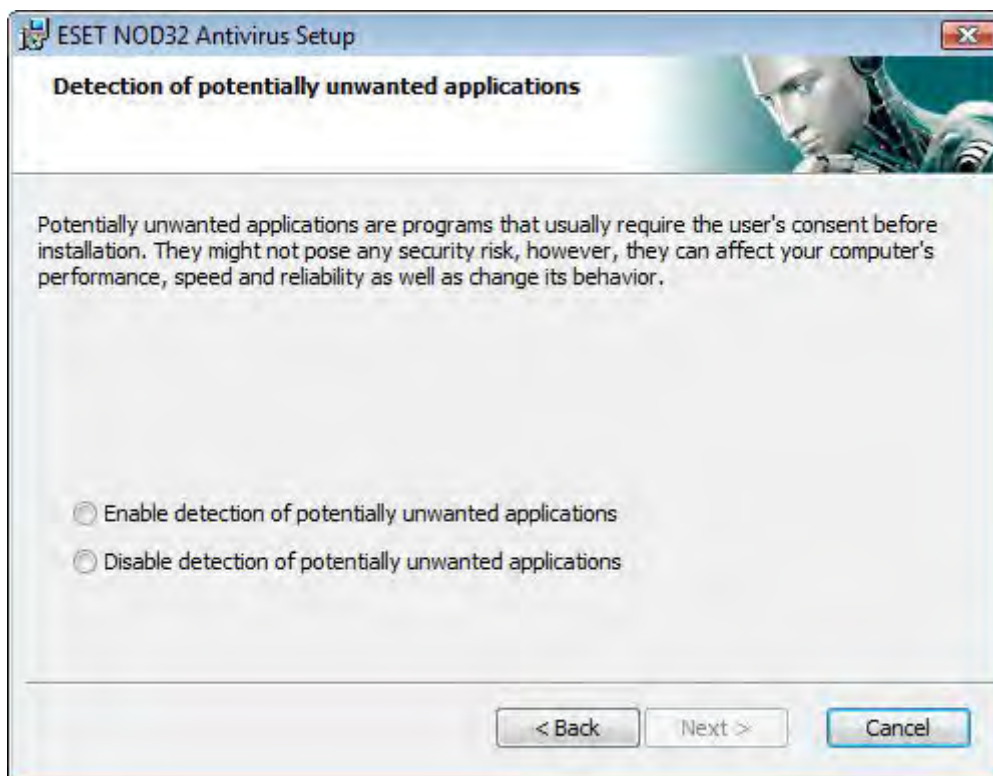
ESET NOD32 Antivirus Setup

Detection of potentially unwanted applications

Potentially unwanted applications are programs that usually require the user's consent before installation. They might not pose any security risk, however, they can affect your computer's performance, speed and reliability as well as change its behavior.

Enable detection of potentially unwanted applications

Disable detection of potentially unwanted applications

< Back

Next >

Cancel